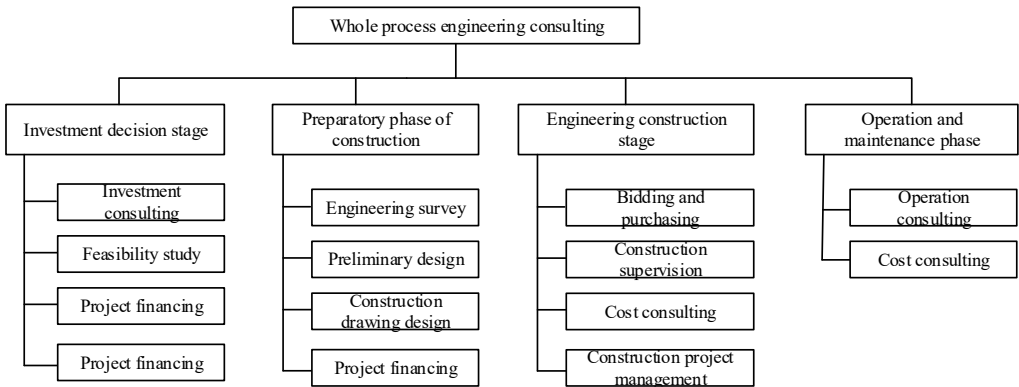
Whole process engineering consulting

Investment decision stage

Investment consulting

Feasibility study

Project financing

Project financing

Preparatory phase of construction

Engineering survey

Preliminary design

Construction drawing design

Project financing

Engineering construction stage

Bidding and purchasing

Construction supervision

Cost consulting

Construction project management

Operation and maintenance phase

Operation consulting

Cost consulting